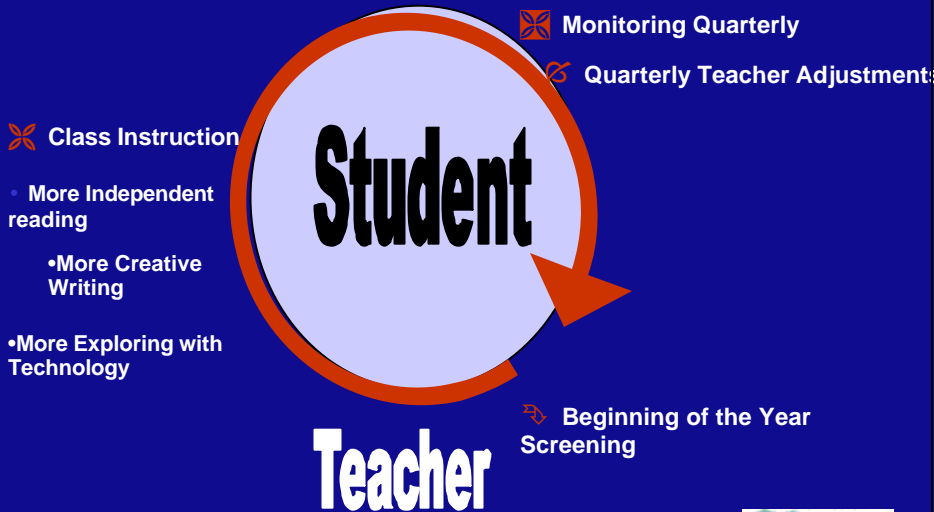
Monitoring Quarterly

Quarterly Teacher Adjustments

Class Instruction

• More Independent reading

•More Creative Writing

•More Exploring with Technology

Student

Beginning of the Year Screening

Teacher